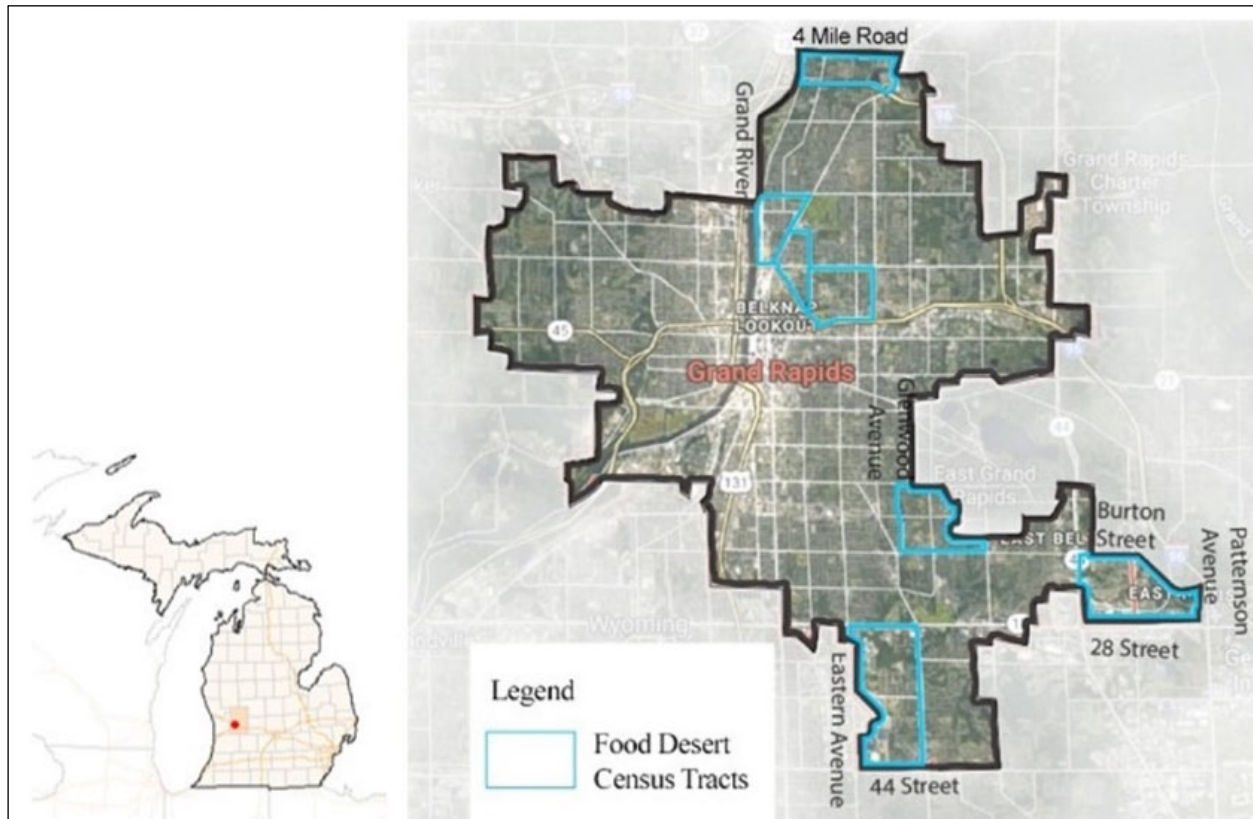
4 Mile Road

Grand River

Grand Rapids Charter Township

BELKNAP LOOKOUT

45

Grand Rapids

Glenwood Avenue

131

East Grand Rapids

EAST BEL

Burton Street

Patterson Avenue

EAST

28 Street

Wyoming

Eastern Avenue

44 Street

Legend

Food Desert Census Tracts